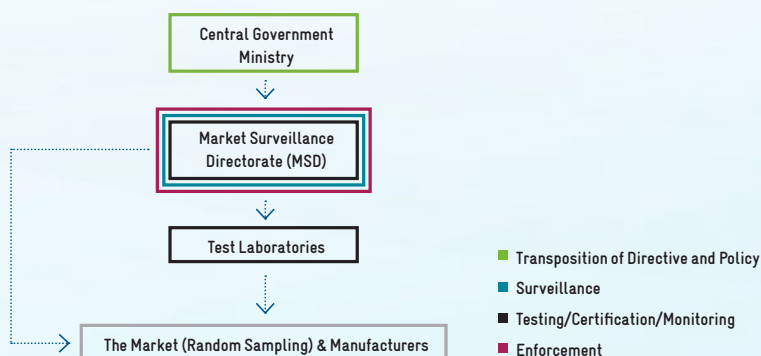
Central Government Ministry

Market Surveillance Directorate (MSD)

Test Laboratories

The Market (Random Sampling) & Manufacturers

Transposition of Directive and Policy

Surveillance

Testing/Certification/Monitoring

Enforcement